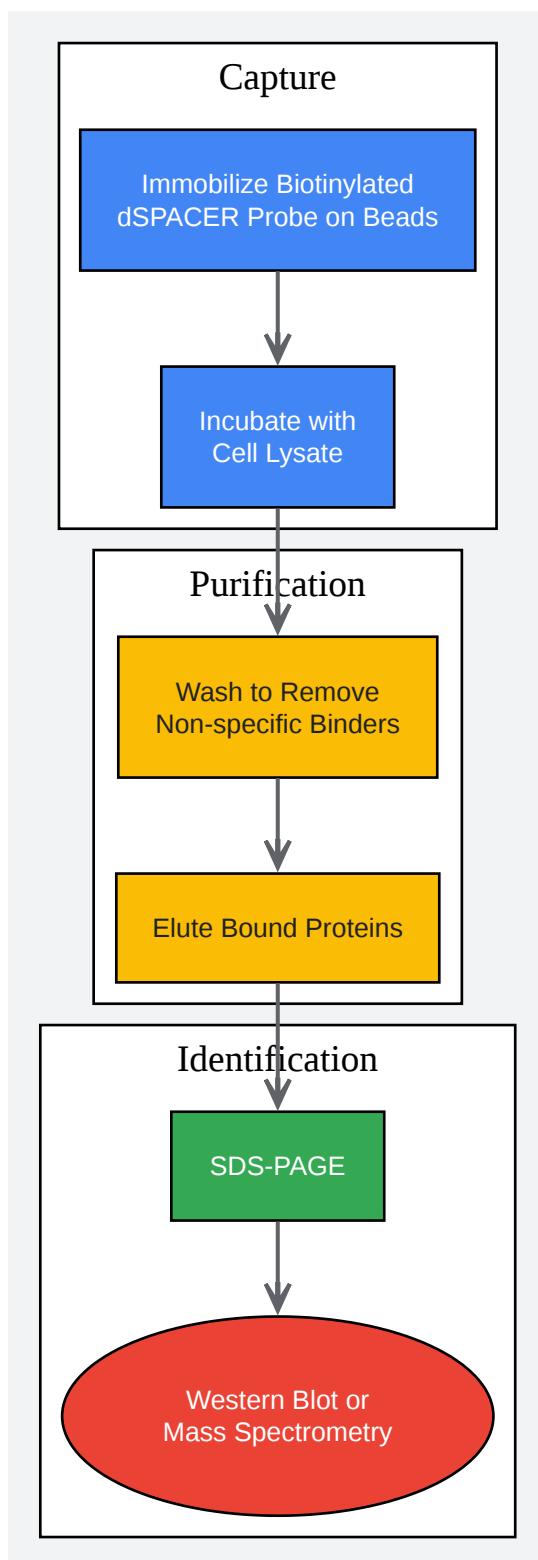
Capture

Immobilize Biotinylated dSPACER Probe on Beads

Incubate with Cell Lysate

Purification

Wash to Remove Non-specific Binders

Elute Bound Proteins

Identification

SDS-PAGE

Western Blot or Mass Spectrometry